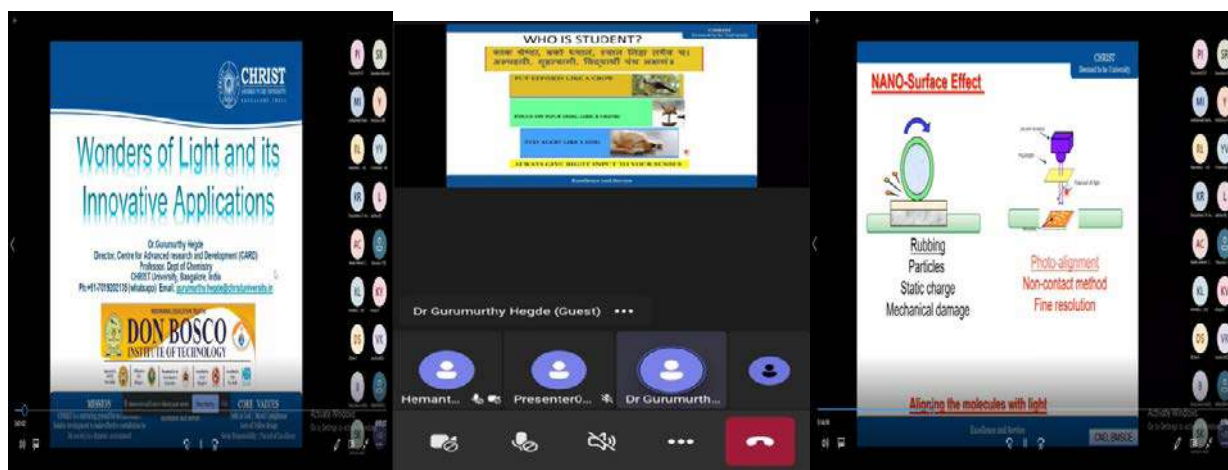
CHRIST

Wonders of Light and its Innovative Applications

Dr.Gurumurthy Hegde
Director, Centre for Advanced research and Development (CARD)
Professor, Dept of Chemistry
CHRIST University, Bangalore, India
Ph:+91-7019302136 (whatsapp) Email: gurumurthy.hegde@christuniversity.in

DON BOSCO INSTITUTE OF TECHNOLOGY

MISSION

CORE VALUES

PI SR MI Y BL VV KR L AC KL KV DG VK B

WHO IS STUDENT?

काक चेष्टा, बको ध्यानं, श्वान निद्रा तथैव च। अल्पहारी, गृहत्यागी, विद्यार्थी पंच लक्षणं॥

PUT EFFORTS LIKE A CROW

FOCUS ON YOUR GOAL LIKE A CRANE

STAY ALERT LIKE A DOG

ALWAYS GIVE RIGHT INPUT TO YOUR SENSES

Excellence and Service

Dr Gurumurthy Hegde (Guest) •••

Hemant... Presenter0... Dr Gurumurth...

CHRIST
Deemed to be University

NANO-Surface Effect

Rubbing
Particles
Static charge
Mechanical damage

Photo-alignment
Non-contact method
Fine resolution

Aligning the molecules with light

Excellence and Service

Activate Windows
Go to Settings to activate Windows.

PI SR MI Y BL VV KR L AC KL KV DG VK B